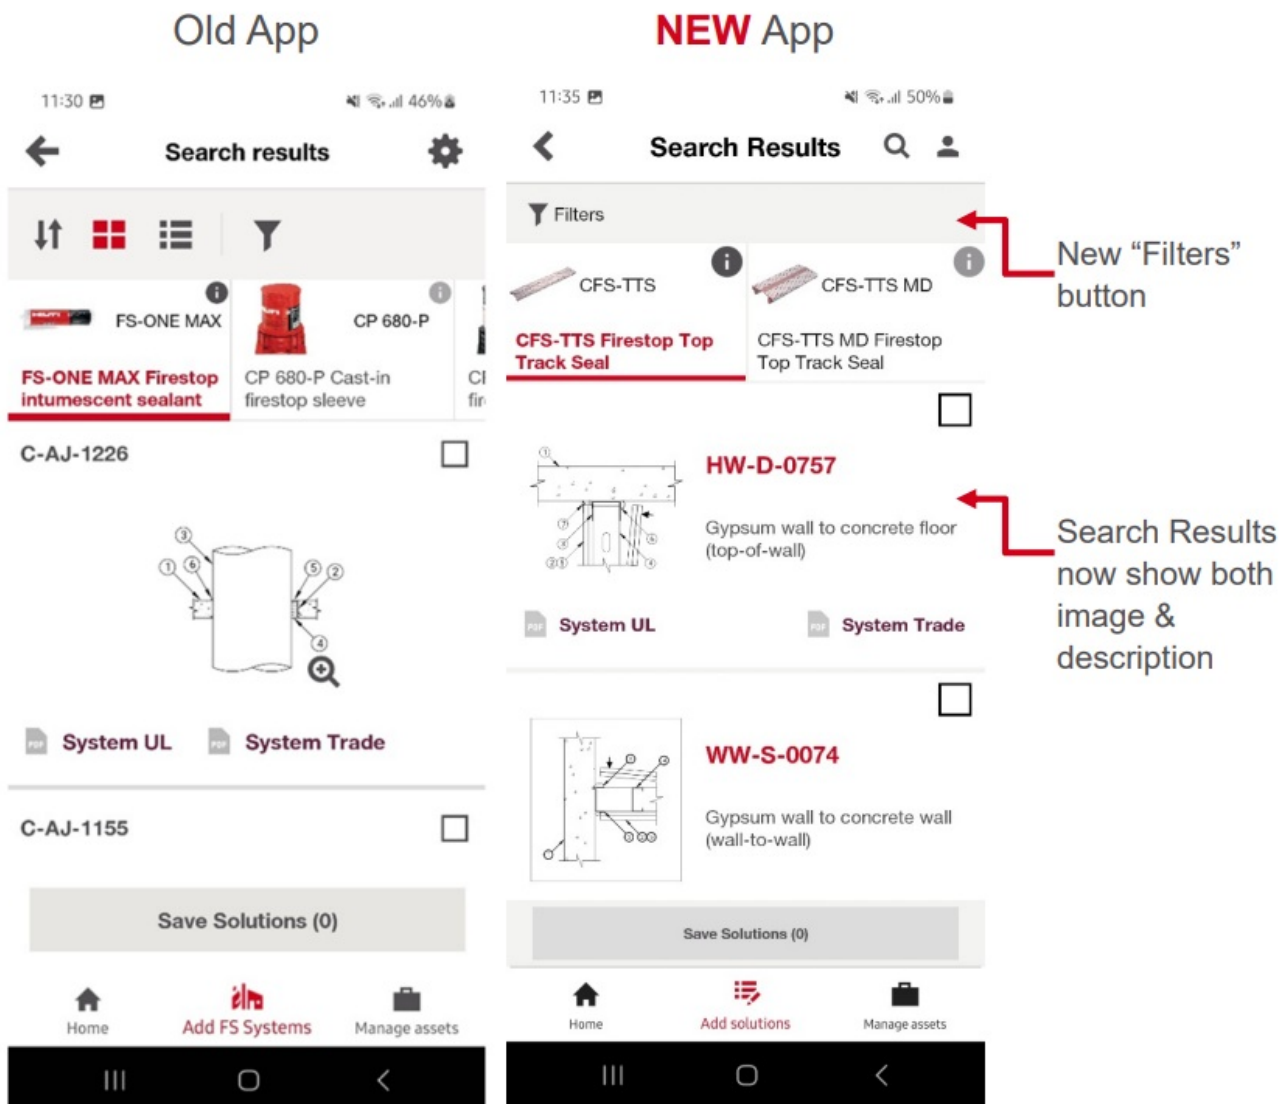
Old App

11:30

46%

Search results

FS-ONE MAX

CP 680-P

FS-ONE MAX Firestop intumescent sealant

CP 680-P Cast-in firestop sleeve

C-AJ-1226

System UL

System Trade

C-AJ-1155

Save Solutions (0)

Home

Add FS Systems

Manage assets

NEW App

11:35

50%

Search Results

Filters

CFS-TTS

CFS-TTS MD

CFS-TTS Firestop Top Track Seal

CFS-TTS MD Firestop Top Track Seal

HW-D-0757

Gypsum wall to concrete floor (top-of-wall)

System UL

System Trade

WW-S-0074

Gypsum wall to concrete wall (wall-to-wall)

Save Solutions (0)

Home

Add solutions

Manage assets

New “Filters” button

Search Results now show both image & description